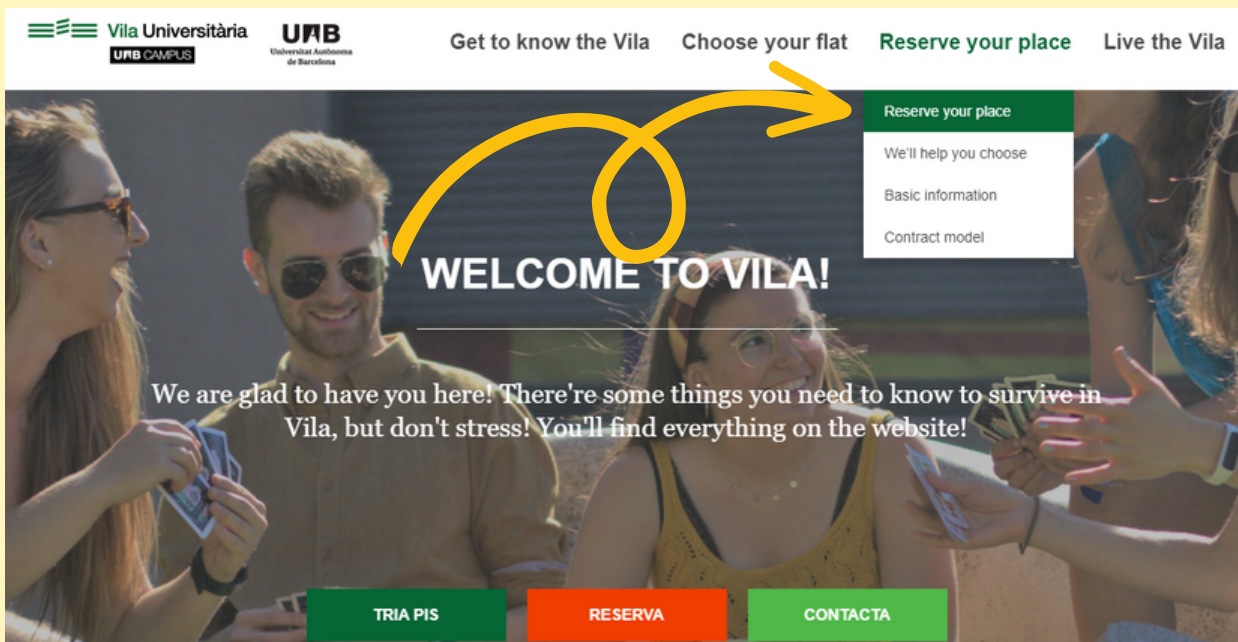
Vila Universitària
UAB CAMPUS

UAB
Universitat Autònoma de Barcelona

Get to know the Vila
Choose your flat
Reserve your place
Live the Vila

Reserve your place
We'll help you choose
Basic information
Contract model

WELCOME TO VILA!

We are glad to have you here! There're some things you need to know to survive in Vila, but don't stress! You'll find everything on the website!

TRIA PIS
RESERVA
CONTACTA